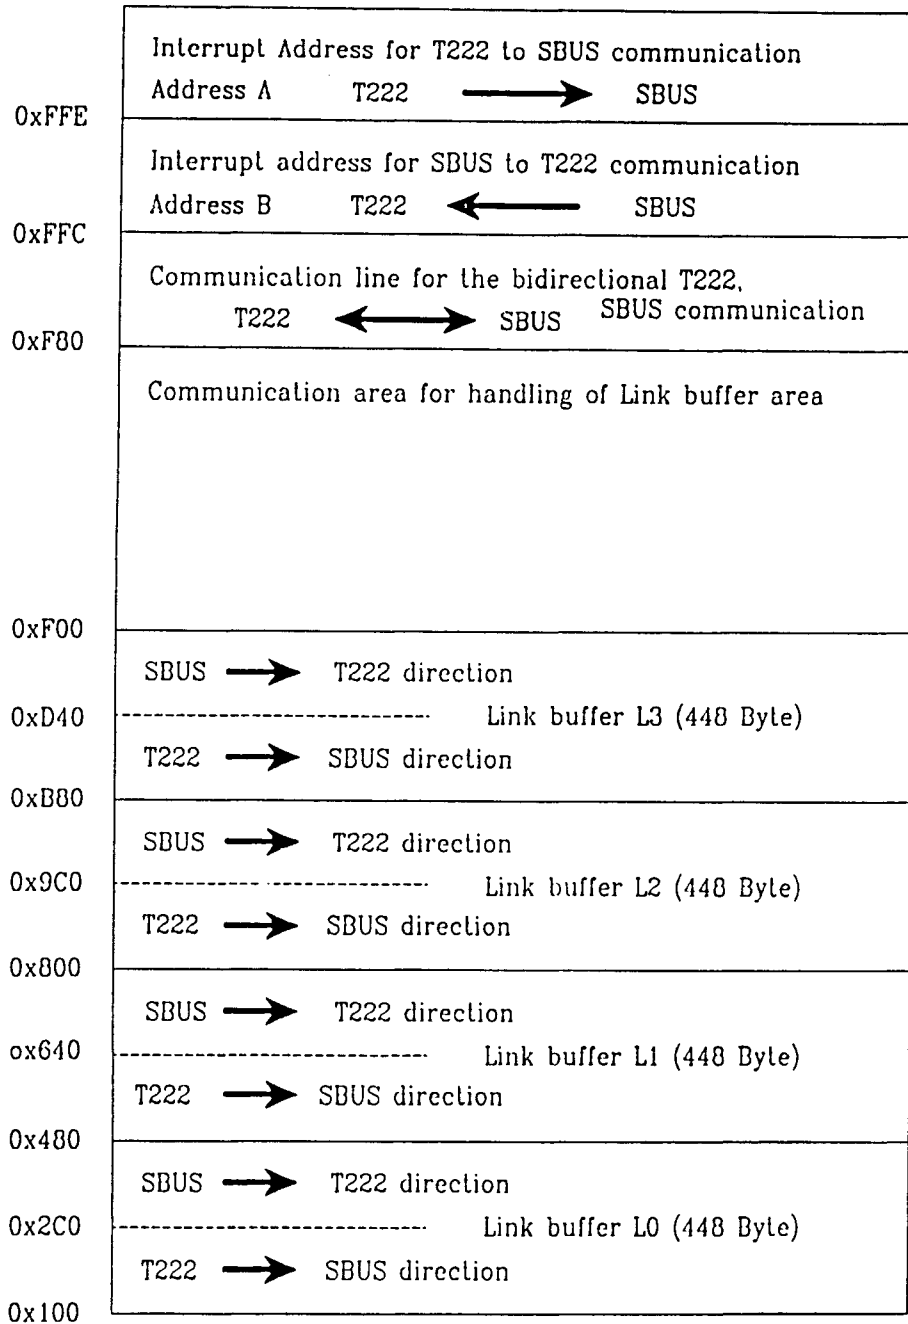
Interrupt Address for T222 to SBUS communication
Address A T222 SBUS

0xFFE

Interrupt address for SBUS to T222 communication
Address B T222 SBUS

0xFFC

Communication line for the bidirectional T222, SBUS communication
T222 SBUS

0xF80

Communication area for handling of Link buffer area

0xF00

SBUS T222 direction

0xD40

Link buffer L3 (448 Byte)

T222 SBUS direction

0xB80

SBUS T222 direction

0x9C0

Link buffer L2 (448 Byte)

T222 SBUS direction

0x800

SBUS T222 direction

ox640

Link buffer L1 (448 Byte)

T222 SBUS direction

0x480

SBUS T222 direction

0x2C0

Link buffer L0 (448 Byte)

T222 SBUS direction

0x100